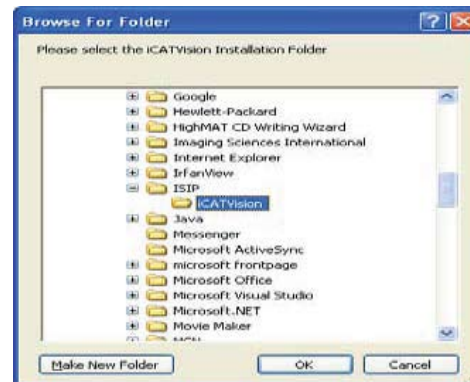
Browse For Folder

Please select the iCATVision Installation Folder

Google
Hewlett-Packard
HighMAT CD Writing Wizard
Imaging Sciences International
Internet Explorer
IrfanView
ISIP
iCATVision
Java
Messenger
Microsoft ActiveSync
microsoft frontpage
Microsoft Office
Microsoft Visual Studio
Microsoft.NET
Movie Maker
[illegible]

Make New Folder
OK
Cancel